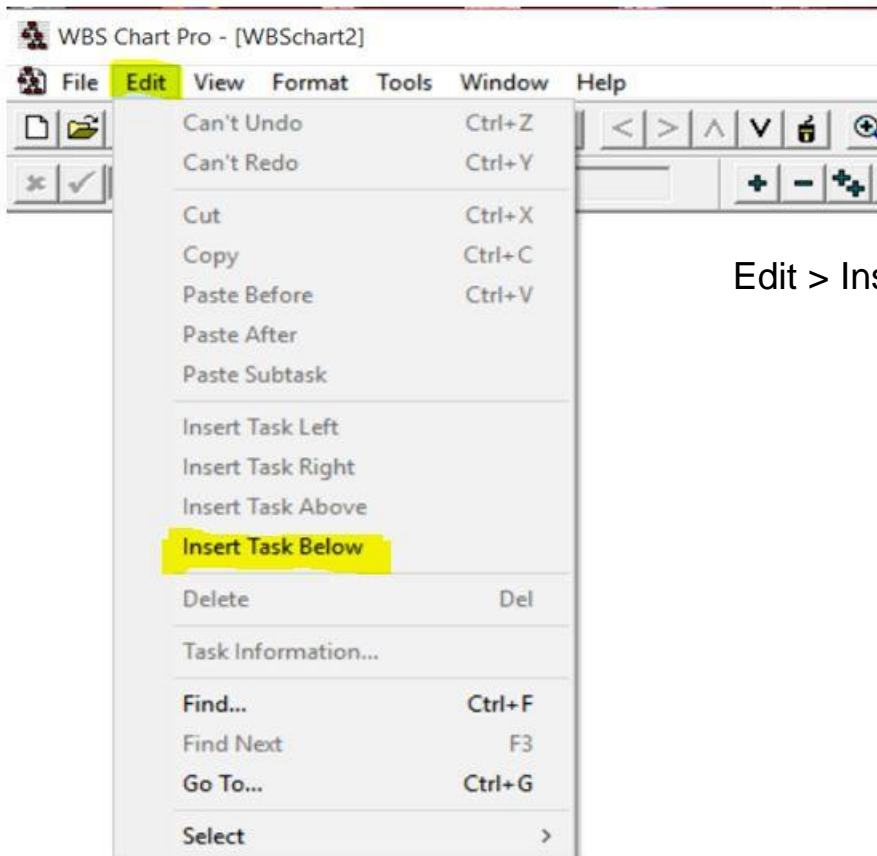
WBS Chart Pro - [WBSchart2]

File Edit View Format Tools Window Help

Can't Undo Ctrl+Z
Can't Redo Ctrl+Y

Cut Ctrl+X
Copy Ctrl+C
Paste Before Ctrl+V
Paste After
Paste Subtask

Insert Task Left
Insert Task Right
Insert Task Above
Insert Task Below

Delete Del

Task Information...

Find... Ctrl+F
Find Next F3
Go To... Ctrl+G

Select >

Edit > Ins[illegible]